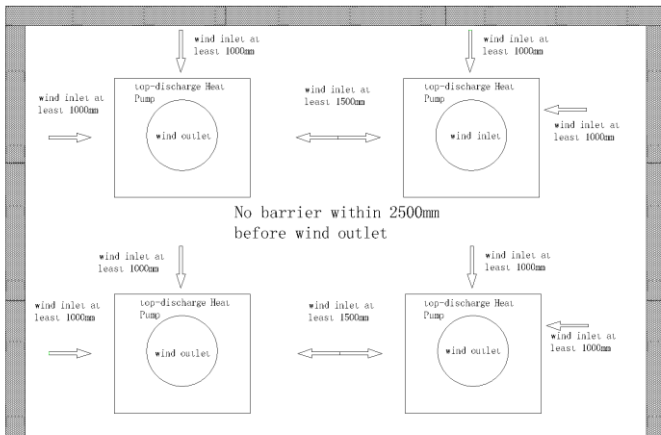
wind inlet at least 1000mm

wind inlet at least 1000mm

wind inlet at least 1000mm

top-discharge Heat Pump

wind outlet

wind inlet at least 1500mm

top-discharge Heat Pump

wind inlet

wind inlet at least 1000mm

No barrier within 2500mm before wind outlet

wind inlet at least 1000mm

wind inlet at least 1000mm

wind inlet at least 1000mm

top-discharge Heat Pump

wind outlet

wind inlet at least 1500mm

top-discharge Heat Pump

wind outlet

wind inlet at least 1000mm